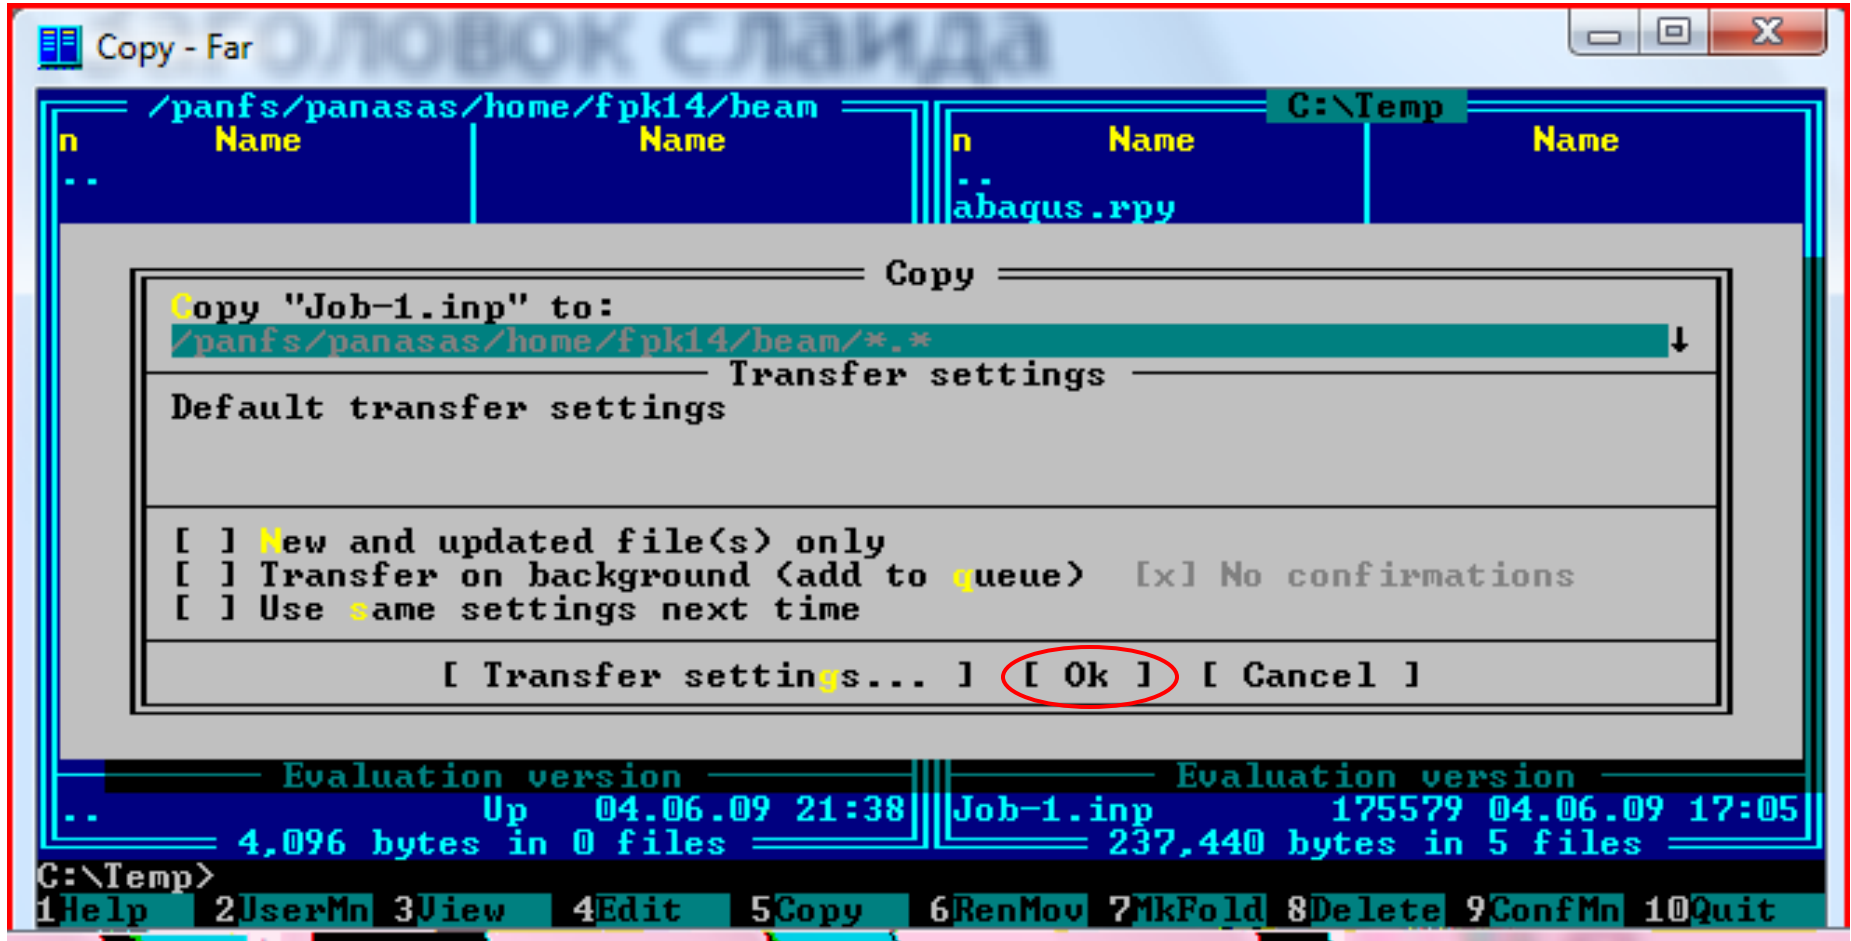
Copy - Far

/panfs/panasas/home/fpk14/beam

C:\Temp

| n | Name | Name |
|---|---|---|
| .. | | |

| n | Name | Name |
|---|---|---|
| .. | | |
| abaqus.rpy | | |

Copy

Copy "Job-1.inp" to:

/panfs/panasas/home/fpk14/beam/*.*

Transfer settings

Default transfer settings

[ ] New and updated file(s) only
[ ] Transfer on background (add to queue) [x] No confirmations
[ ] Use same settings next time

[ Transfer settings... ] [ Ok ] [ Cancel ]

Evaluation version

.. Up 04.06.09 21:38

4,096 bytes in 0 files

Evaluation version

Job-1.inp 175579 04.06.09 17:05

237,440 bytes in 5 files

C:\Temp>

1Help 2UserMn 3View 4Edit 5Copy 6RenMov 7MkFold 8Delete 9ConfMn 10Quit